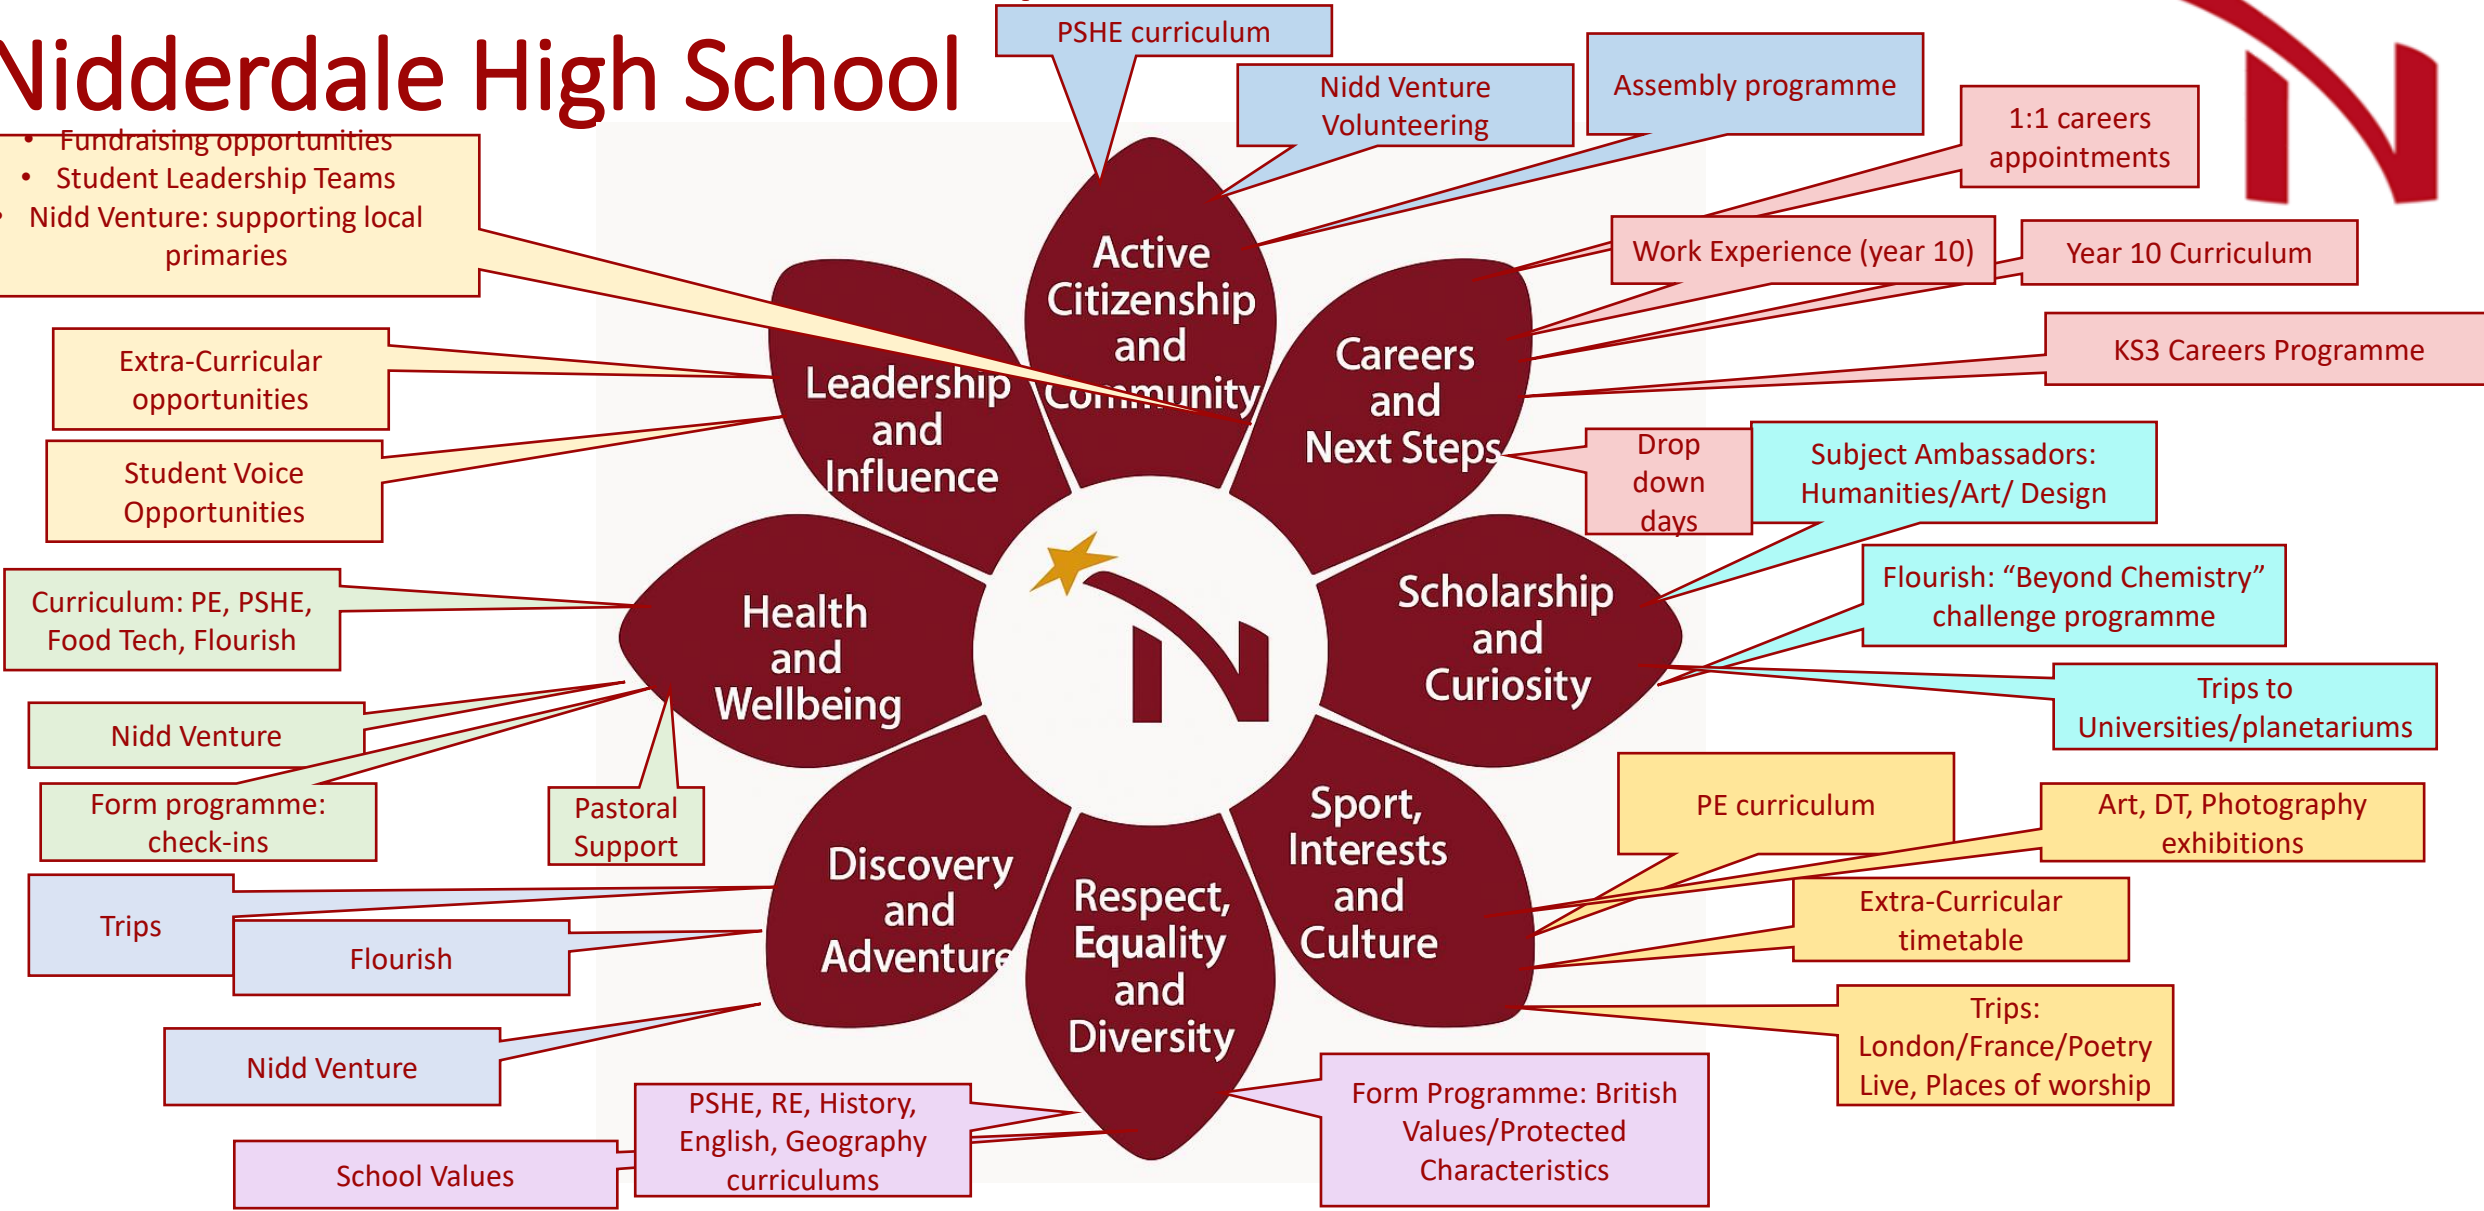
Nidderdale High School

PSHE curriculum

Nidd Venture Volunteering

Assembly programme

1:1 careers appointments

- Fundraising opportunities
- Student Leadership Teams
- Nidd Venture: supporting local primaries

Active Citizenship and Community

Work Experience (year 10)

Year 10 Curriculum

KS3 Careers Programme

Extra-Curricular opportunities

Leadership and Influence

Careers and Next Steps

Student Voice Opportunities

Drop down days

Subject Ambassadors: Humanities/Art/ Design

Curriculum: PE, PSHE, Food Tech, Flourish

Health and Wellbeing

Scholarship and Curiosity

Flourish: "Beyond Chemistry" challenge programme

Trips to Universities/planetariums

Nidd Venture

Form programme: check-ins

Pastoral Support

PE curriculum

Art, DT, Photography exhibitions

Sport, Interests and Culture

Discovery and Adventure

Trips

Flourish

Extra-Curricular timetable

Respect, Equality and Diversity

Nidd Venture

Trips: London/France/Poetry Live, Places of worship

PSHE, RE, History, English, Geography curriculums

Form Programme: British Values/Protected Characteristics

School Values